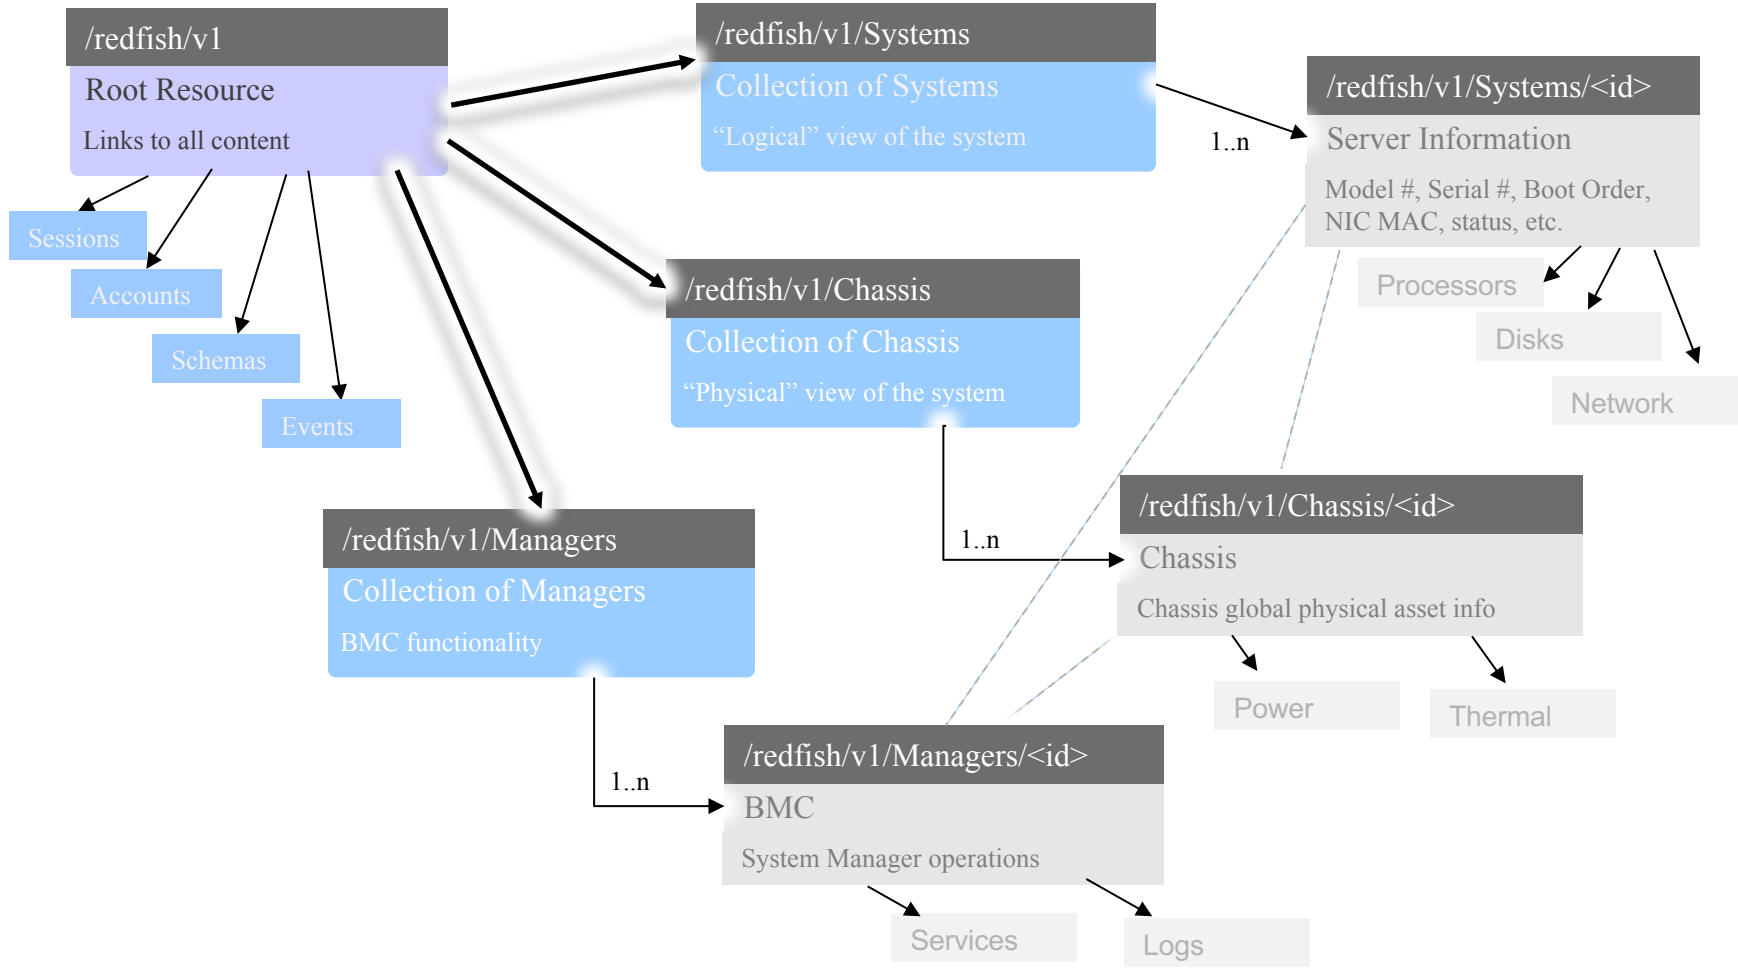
/redfish/v1

Root Resource

Links to all content

Sessions

Accounts

Schemas

Events

/redfish/v1/Systems

Collection of Systems

“Logical” view of the system

1..n

/redfish/v1/Systems/<id>

Server Information

Model #, Serial #, Boot Order, NIC MAC, status, etc.

Processors

Disks

Network

/redfish/v1/Chassis

Collection of Chassis

“Physical” view of the system

1..n

/redfish/v1/Chassis/<id>

Chassis

Chassis global physical asset info

Power

Thermal

/redfish/v1/Managers

Collection of Managers

BMC functionality

1..n

/redfish/v1/Managers/<id>

BMC

System Manager operations

Services

Logs